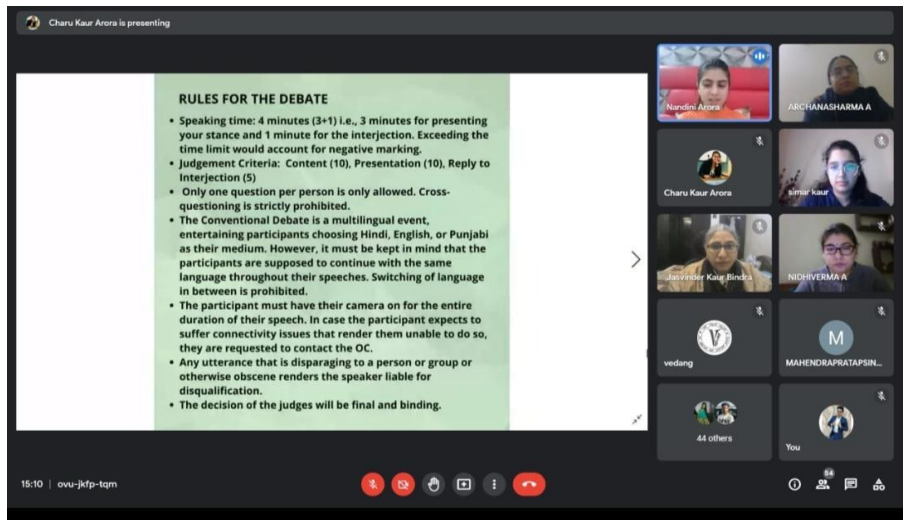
Charu Kaur Arora is presenting

RULES FOR THE DEBATE

• Speaking time: 4 minutes (3+1) i.e., 3 minutes for presenting your stance and 1 minute for the interjection. Exceeding the time limit would account for negative marking.
• Judgement Criteria: Content (10), Presentation (10), Reply to Interjection (5)
• Only one question per person is only allowed. Cross-questioning is strictly prohibited.
• The Conventional Debate is a multilingual event, entertaining participants choosing Hindi, English, or Punjabi as their medium. However, it must be kept in mind that the participants are supposed to continue with the same language throughout their speeches. Switching of language in between is prohibited.
• The participant must have their camera on for the entire duration of their speech. In case the participant expects to suffer connectivity issues that render them unable to do so, they are requested to contact the OC.
• Any utterance that is disparaging to a person or group or otherwise obscene renders the speaker liable for disqualification.
• The decision of the judges will be final and binding.

Nandini Arora
ARCHANASHARMA A
Charu Kaur Arora
simar kaur
Jasvinder Kaur Bindra
NIDHIVERMA A
vedang
M
MAHENDRAPRATAPSIN...
44 others
You

15:10 | ovu-jkfp-tqm
54